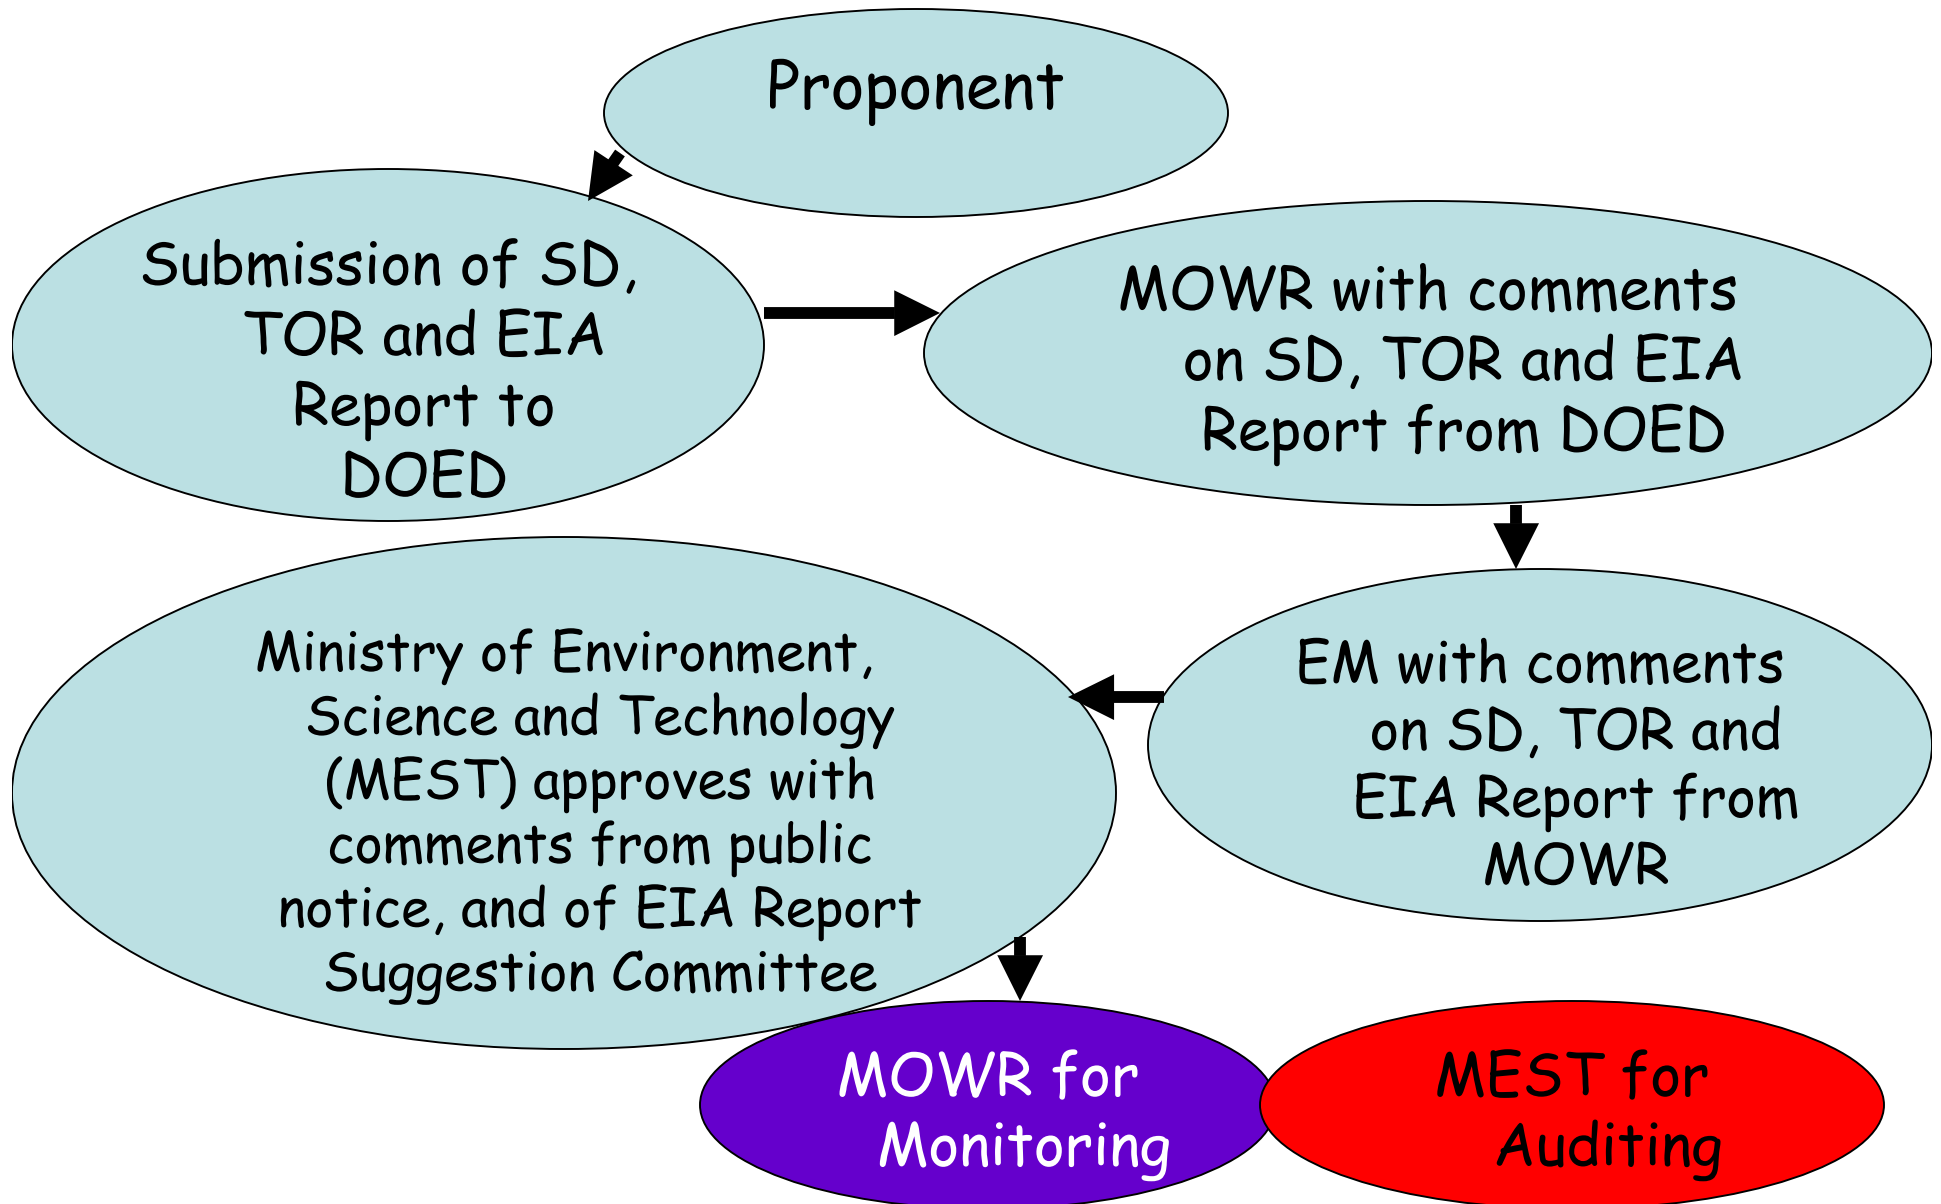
Proponent

Submission of SD, TOR and EIA Report to DOED

MOWR with comments on SD, TOR and EIA Report from DOED

EM with comments on SD, TOR and EIA Report from MOWR

Ministry of Environment, Science and Technology (MEST) approves with comments from public notice, and of EIA Report Suggestion Committee

MOWR for Monitoring

MEST for Auditing